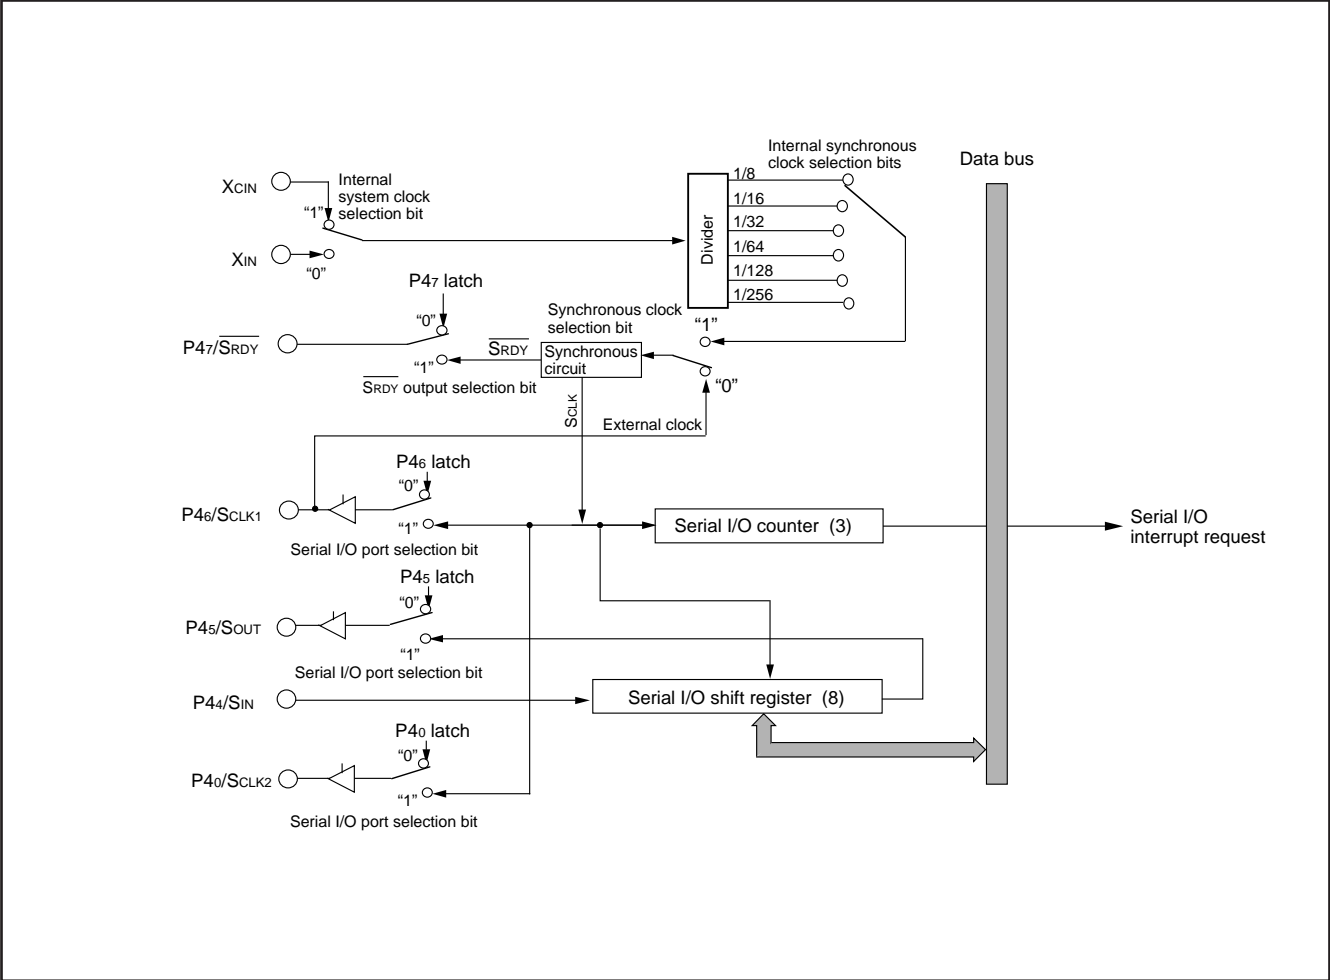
Internal synchronous clock selection bits

Data bus

$X_{CIN}$

Internal system clock selection bit

"1"

$X_{IN}$

"0"

Divider

1/8

1/16

1/32

1/64

1/128

1/256

P4$_7$ latch

"0"

Synchronous clock selection bit

"1"

P4$_7$/$\overline{S_{RDY}}$

$\overline{S_{RDY}}$

"1"

Synchronous circuit

"0"

$\overline{S_{RDY}}$ output selection bit

$S_{CLK}$

External clock

P4$_6$ latch

"0"

P4$_6$/$S_{CLK1}$

"1"

Serial I/O counter (3)

Serial I/O interrupt request

Serial I/O port selection bit

P4$_5$ latch

"0"

P4$_5$/$S_{OUT}$

"1"

Serial I/O port selection bit

P4$_4$/$S_{IN}$

Serial I/O shift register (8)

P4$_0$ latch

"0"

P4$_0$/$S_{CLK2}$

"1"

Serial I/O port selection bit